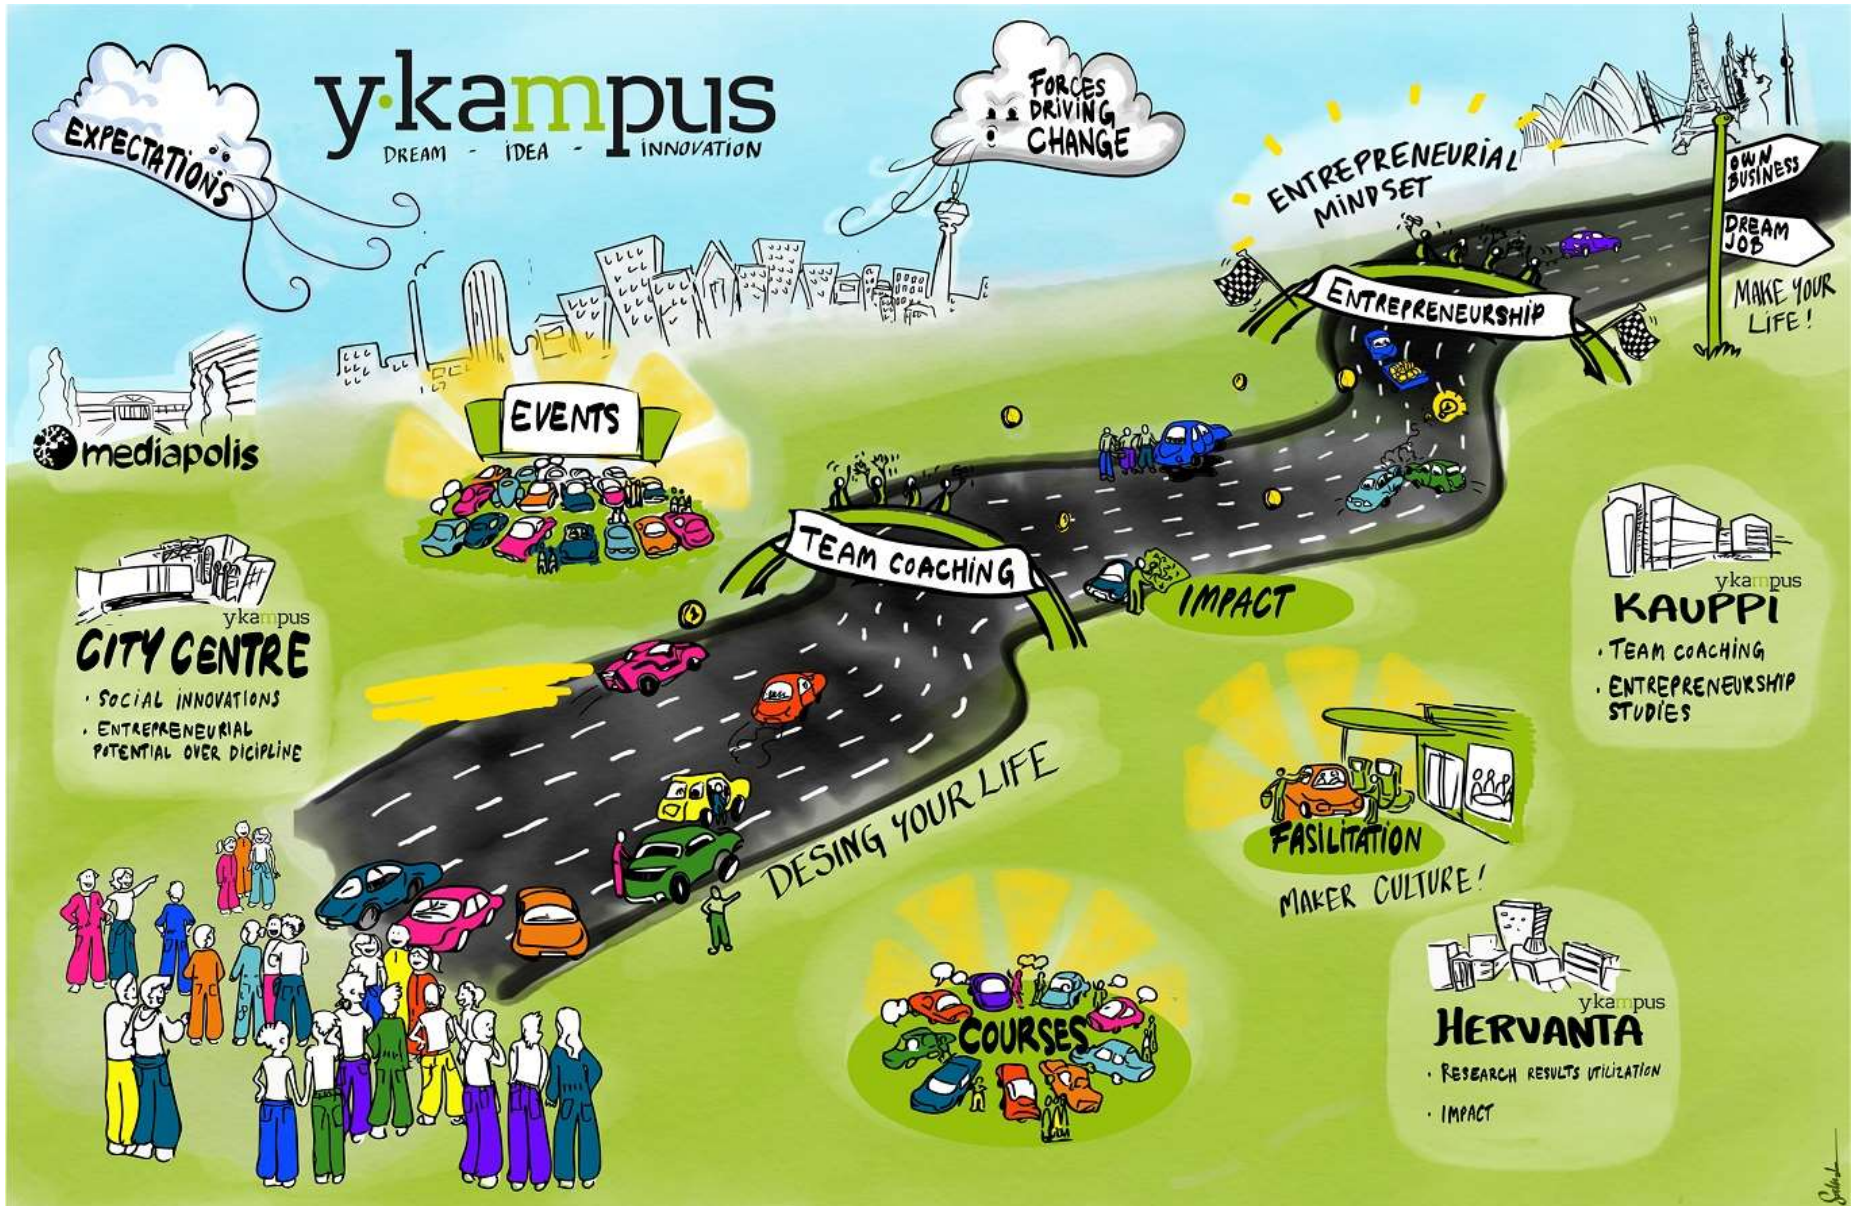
EXPECTATIONS

y·kampus
DREAM - IDEA - INNOVATION

FORCES DRIVING CHANGE

ENTREPRENEURIAL MINDSET

OWN BUSINESS

DREAM JOB

MAKE YOUR LIFE!

ENTREPRENEURSHIP

mediapolis

EVENTS

TEAM COACHING

IMPACT

ykampus
KAUPPI
· TEAM COACHING
· ENTREPRENEURSHIP STUDIES

ykampus
CITY CENTRE
· SOCIAL INNOVATIONS
· ENTREPRENEURIAL POTENTIAL OVER DICIPLINE

DESING YOUR LIFE

FASILITATION

MAKER CULTURE!

COURSES

ykampus
HERVANTA
· RESEARCH RESULTS UTILIZATION
· IMPACT